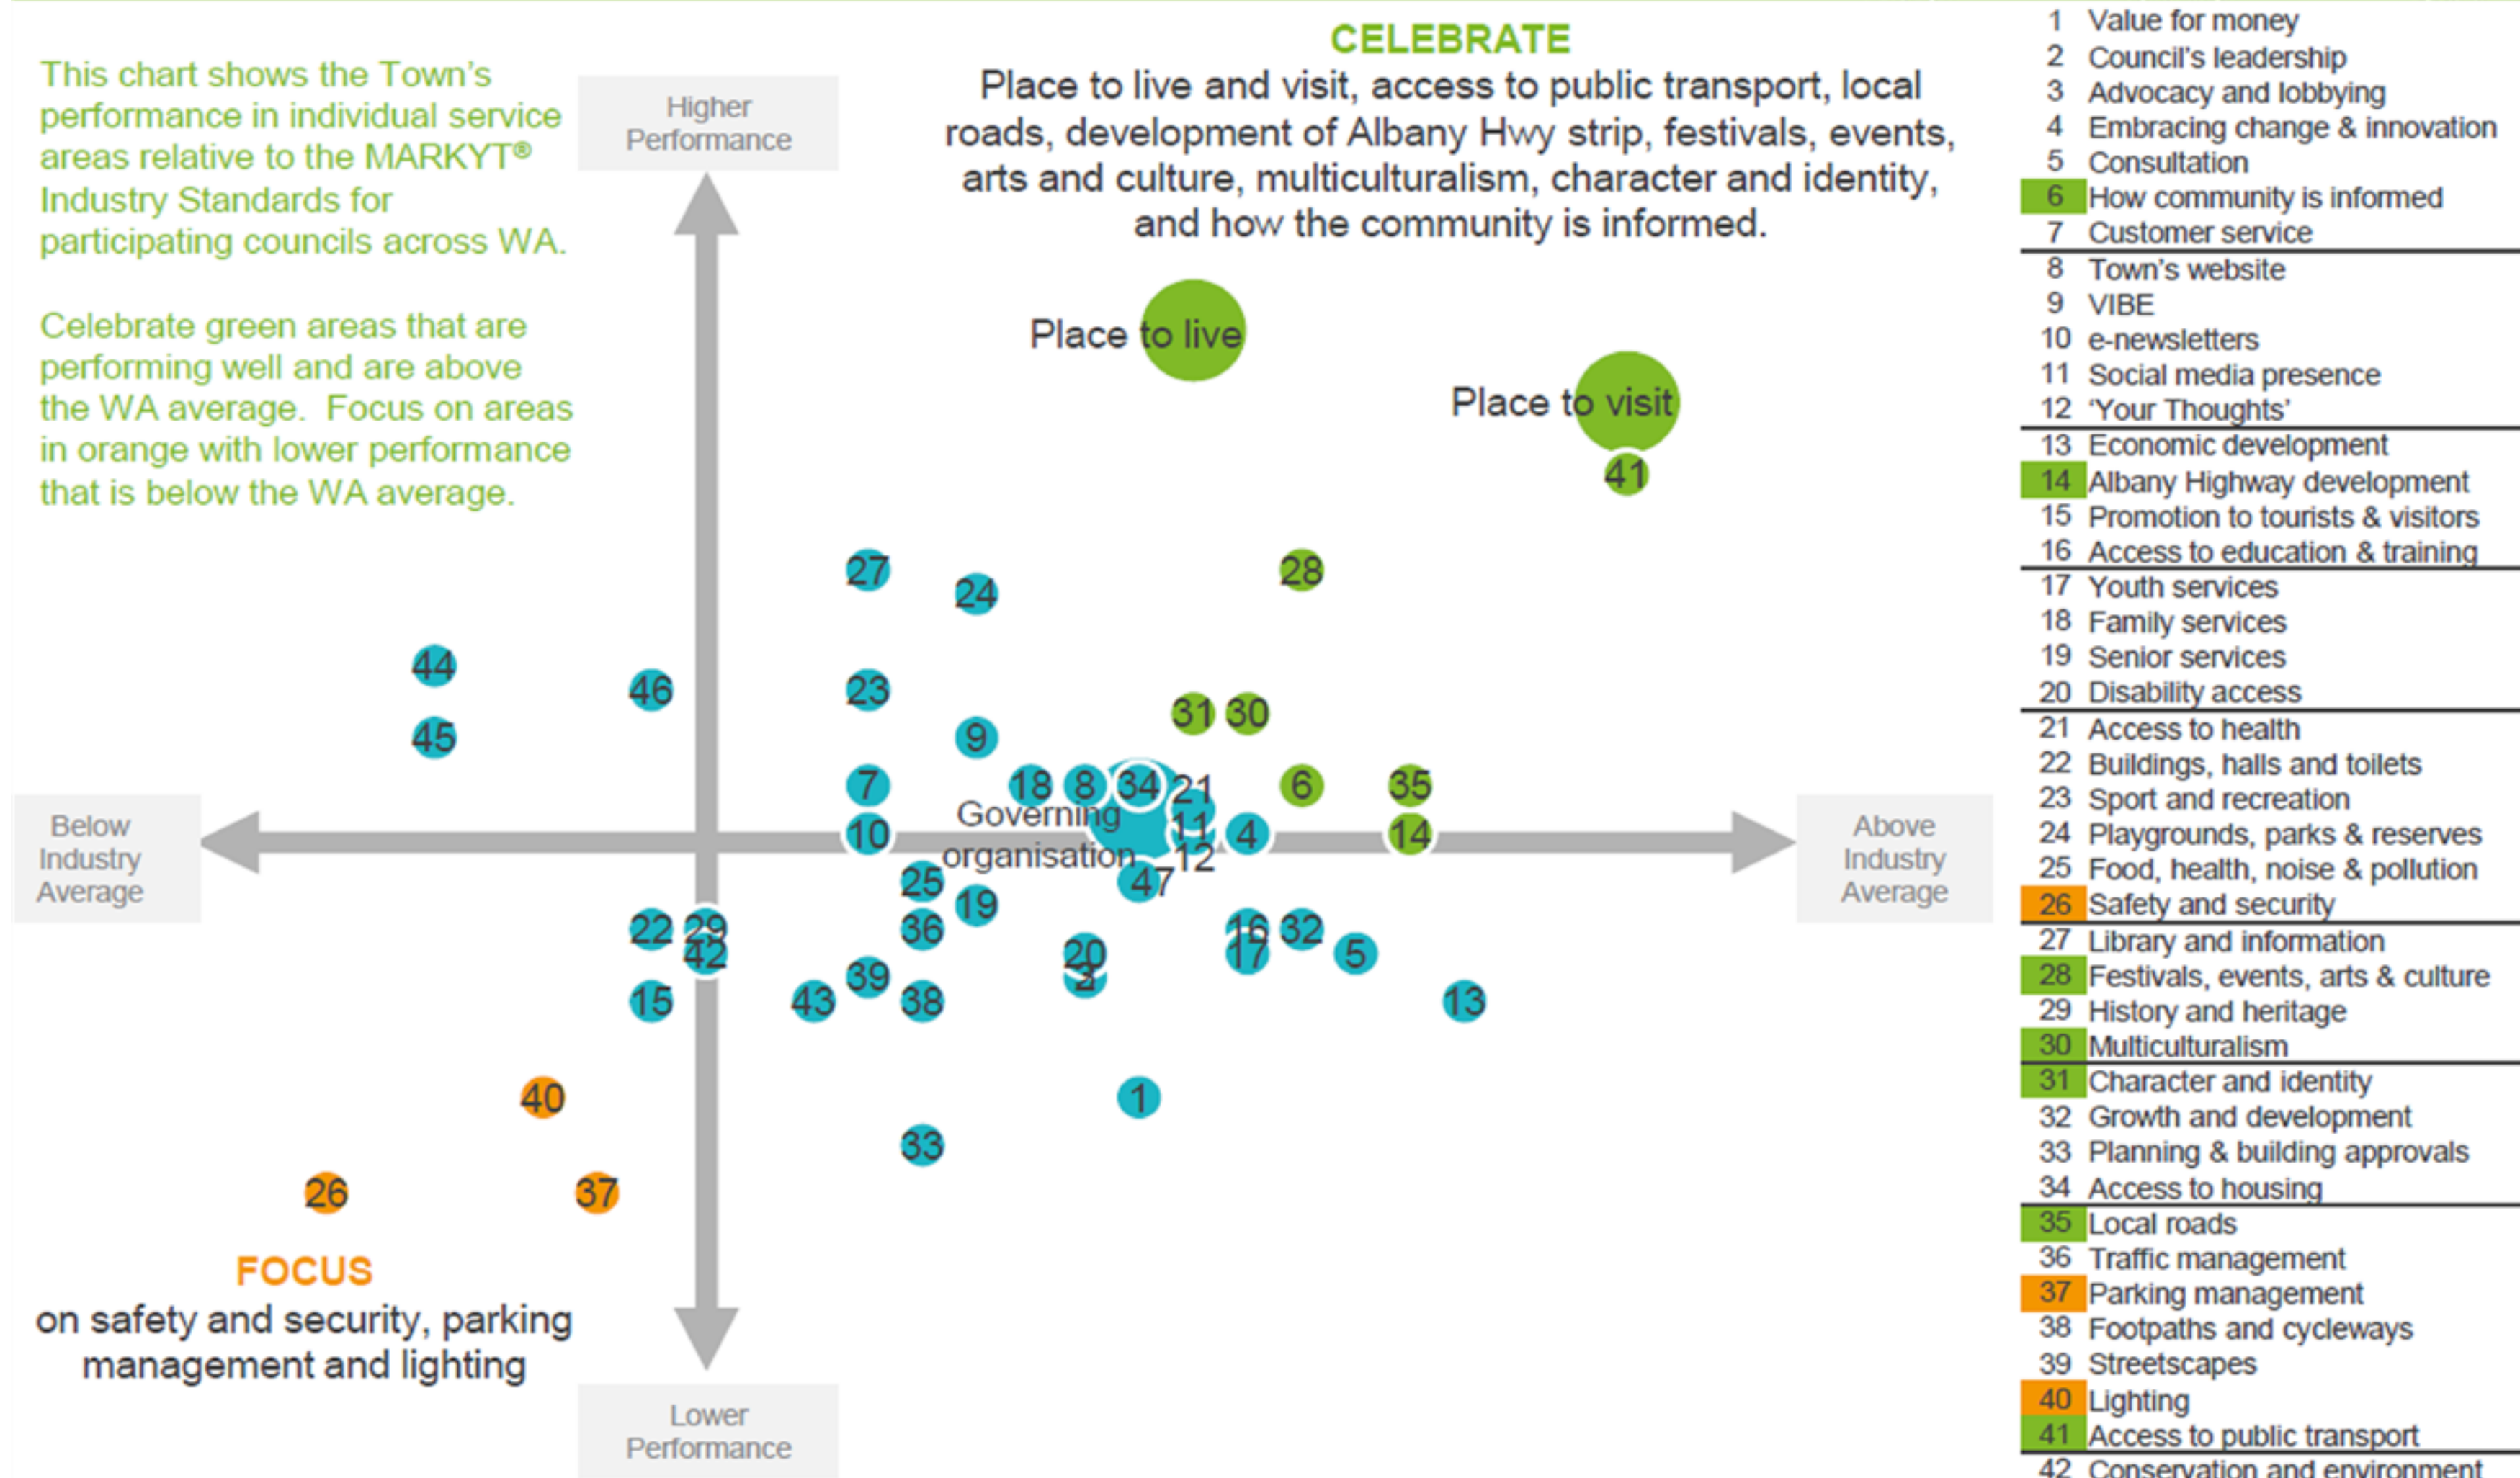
This chart shows the Town's performance in individual service areas relative to the MARKYT® Industry Standards for participating councils across WA.

Celebrate green areas that are performing well and are above the WA average. Focus on areas in orange with lower performance that is below the WA average.

CELEBRATE
Place to live and visit, access to public transport, local roads, development of Albany Hwy strip, festivals, events, arts and culture, multiculturalism, character and identity, and how the community is informed.

Higher Performance

Lower Performance

Below Industry Average

Above Industry Average

Place to live

Place to visit

41

27 24 28

44 46 23

45 9 31 30

7 18 8 34 21 6 35

10 Governing organisation 11 4 14

12 47

25 19

22 29 42 36 16 17 32 5

20 3

15 43 39 38 13

40 1

33

26 37

FOCUS
on safety and security, parking management and lighting

1 Value for money
2 Council's leadership
3 Advocacy and lobbying
4 Embracing change & innovation
5 Consultation
6 How community is informed
7 Customer service
8 Town's website
9 VIBE
10 e-newsletters
11 Social media presence
12 'Your Thoughts'
13 Economic development
14 Albany Highway development
15 Promotion to tourists & visitors
16 Access to education & training
17 Youth services
18 Family services
19 Senior services
20 Disability access
21 Access to health
22 Buildings, halls and toilets
23 Sport and recreation
24 Playgrounds, parks & reserves
25 Food, health, noise & pollution
26 Safety and security
27 Library and information
28 Festivals, events, arts & culture
29 History and heritage
30 Multiculturalism
31 Character and identity
32 Growth and development
33 Planning & building approvals
34 Access to housing
35 Local roads
36 Traffic management
37 Parking management
38 Footpaths and cycleways
39 Streetscapes
40 Lighting
41 Access to public transport
42 Conservation and environment